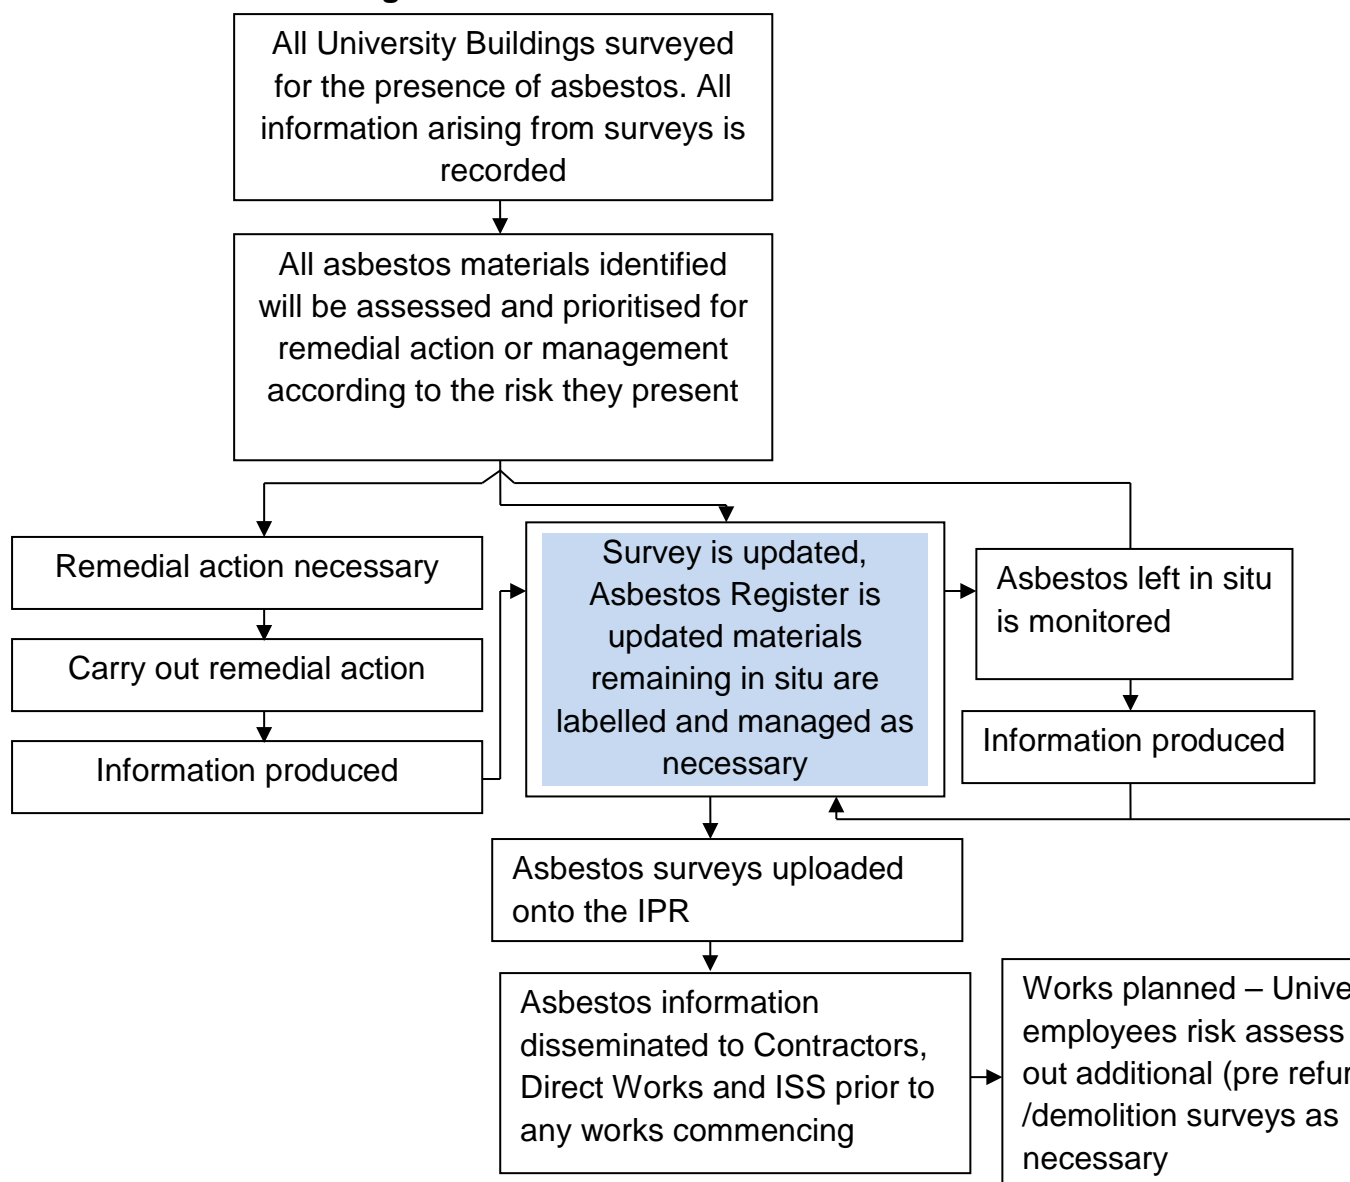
All University Buildings surveyed for the presence of asbestos. All information arising from surveys is recorded

All asbestos materials identified will be assessed and prioritised for remedial action or management according to the risk they present

Remedial action necessary

Carry out remedial action

Information produced

Survey is updated, Asbestos Register is updated materials remaining in situ are labelled and managed as necessary

Asbestos left in situ is monitored

Information produced

Asbestos surveys uploaded onto the IPR

Asbestos information disseminated to Contractors, Direct Works and ISS prior to any works commencing

Works planned – Unive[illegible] employees risk assess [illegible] out additional (pre refur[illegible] /demolition surveys as necessary